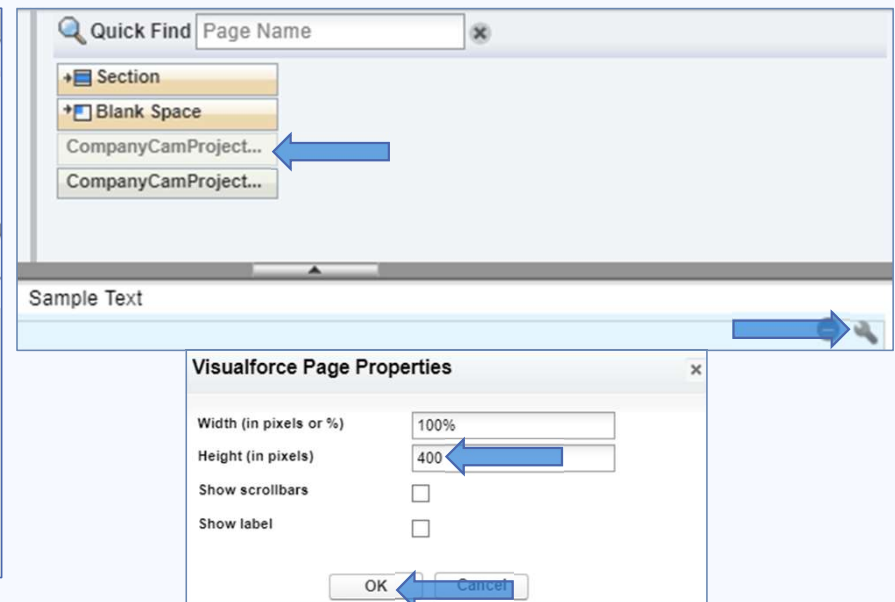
Quick Find Page Name

Section

Blank Space

CompanyCamProject...

CompanyCamProject...

Sample Text

Visualforce Page Properties

Width (in pixels or %) 100%

Height (in pixels) 400

Show scrollbars

Show label

OK Cancel